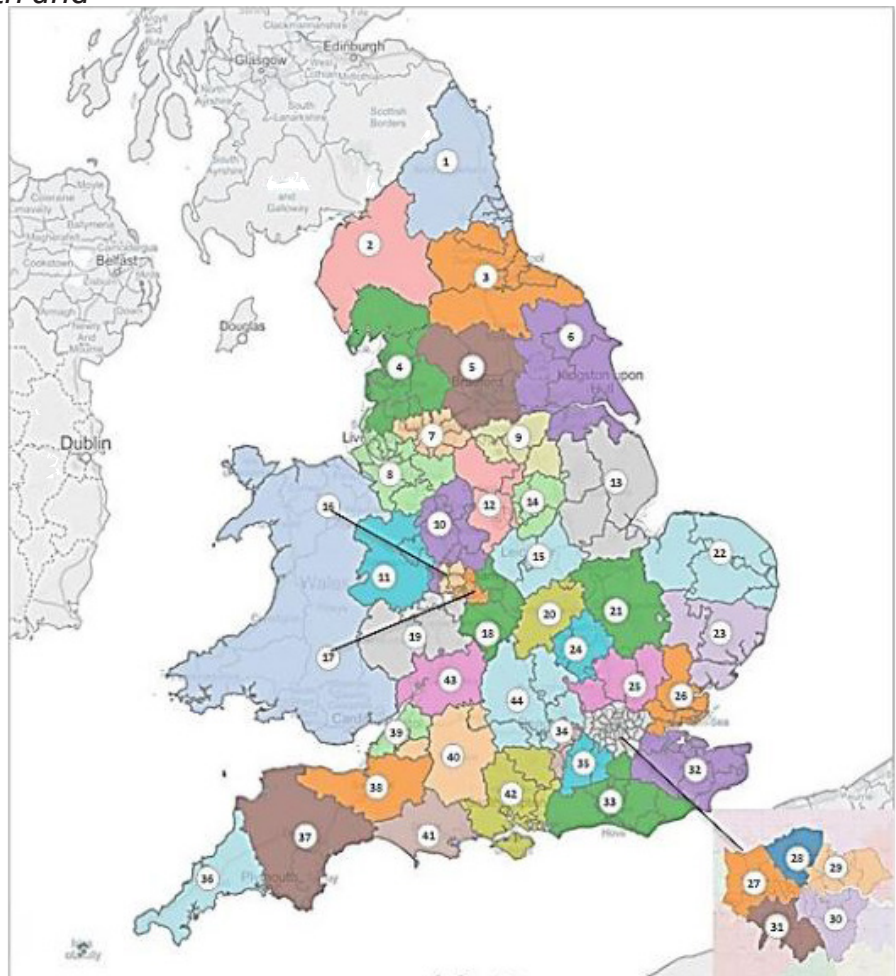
Clackmannanshire
Edinburgh
Glasgow
West Lothian
Midlothian
North Ayrshire
South Lanarkshire
Scottish Borders
South Ayrshire
and Galloway
Moyle
Coleraine
Ballymena
Belfast
Cookstown
Armagh
Newry and Mourne
Down
Douglas
Dublin
Kingston upon Hull
Hove
Plymouth
1
2
3
4
5
6
7
8
9
10
11
12
13
14
15
16
17
18
19
20
21
22
23
24
25
26
27
28
29
30
31
32
33
34
35
36
37
38
39
40
41
42
43
44